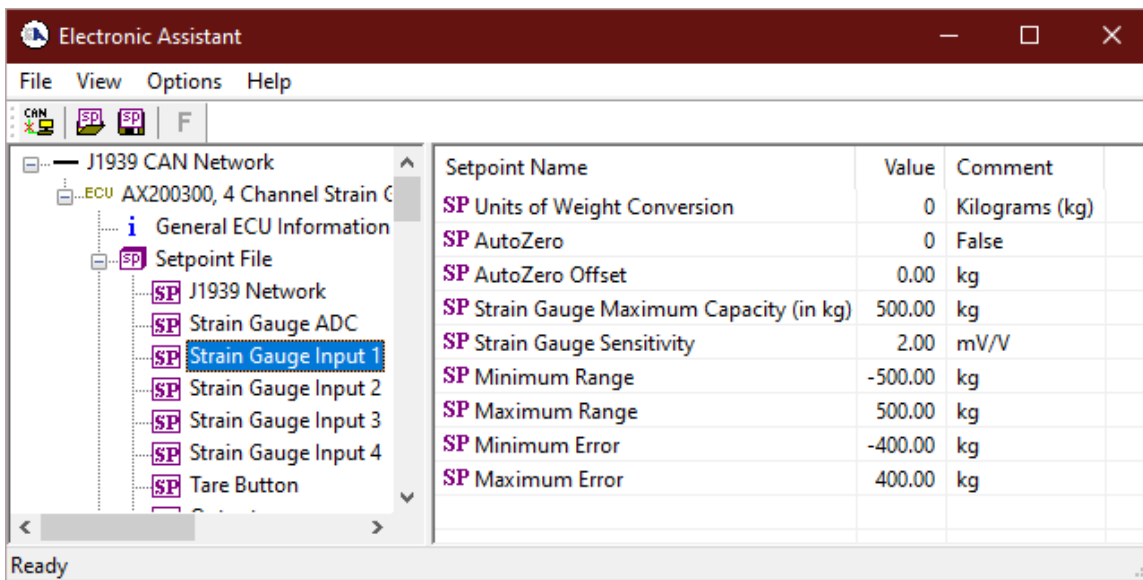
Electronic Assistant

File View Options Help

CAN SP SP F

J1939 CAN Network
ECU AX200300, 4 Channel Strain G
i General ECU Information
SP Setpoint File
SP J1939 Network
SP Strain Gauge ADC
SP Strain Gauge Input 1
SP Strain Gauge Input 2
SP Strain Gauge Input 3
SP Strain Gauge Input 4
SP Tare Button
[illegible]

| Setpoint Name | Value | Comment |
|---|---|---|
| SP Units of Weight Conversion | 0 | Kilograms (kg) |
| SP AutoZero | 0 | False |
| SP AutoZero Offset | 0.00 | kg |
| SP Strain Gauge Maximum Capacity (in kg) | 500.00 | kg |
| SP Strain Gauge Sensitivity | 2.00 | mV/V |
| SP Minimum Range | -500.00 | kg |
| SP Maximum Range | 500.00 | kg |
| SP Minimum Error | -400.00 | kg |
| SP Maximum Error | 400.00 | kg |

Ready